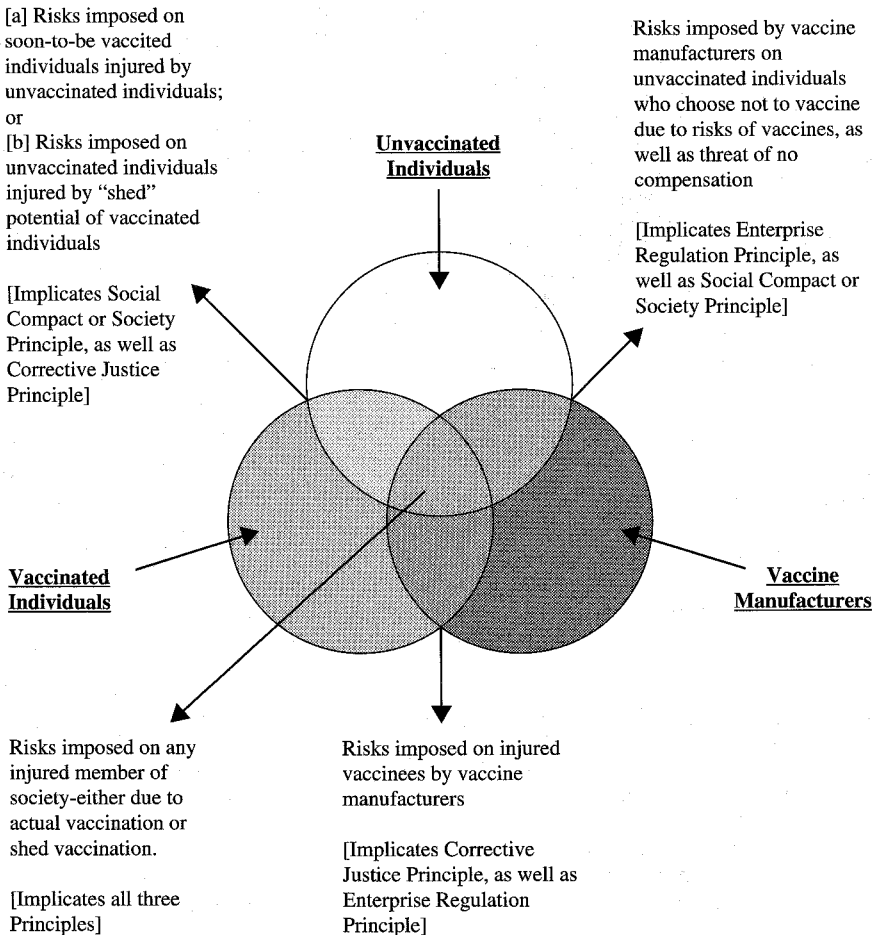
[a] Risks imposed on soon-to-be vaccited individuals injured by unvaccinated individuals; or
[b] Risks imposed on unvaccinated individuals injured by "shed" potential of vaccinated individuals

[Implicates Social Compact or Society Principle, as well as Corrective Justice Principle]

Unvaccinated Individuals

Risks imposed by vaccine manufacturers on unvaccinated individuals who choose not to vaccine due to risks of vaccines, as well as threat of no compensation

[Implicates Enterprise Regulation Principle, as well as Social Compact or Society Principle]

Vaccinated Individuals

Vaccine Manufacturers

Risks imposed on any injured member of society-either due to actual vaccination or shed vaccination.

[Implicates all three Principles]

Risks imposed on injured vaccinees by vaccine manufacturers

[Implicates Corrective Justice Principle, as well as Enterprise Regulation Principle]